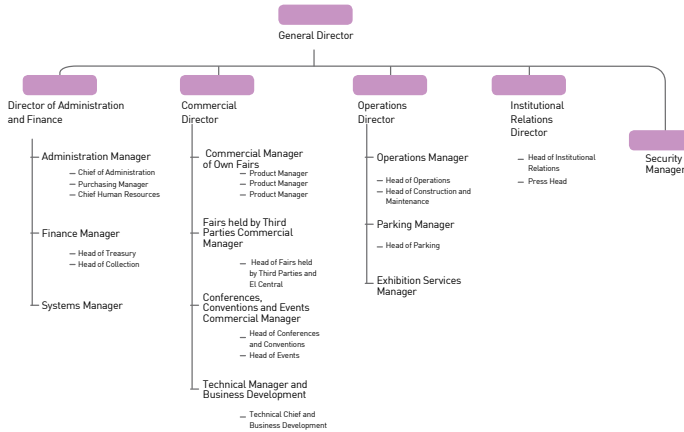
General Director

Director of Administration and Finance

Administration Manager
— Chief of Administration
— Purchasing Manager
— Chief Human Resources

Finance Manager
— Head of Treasury
— Head of Collection

Systems Manager

Commercial Director

Commercial Manager of Own Fairs
— Product Manager
— Product Manager
— Product Manager

Fairs held by Third Parties Commercial Manager
— Head of Fairs held by Third Parties and El Central

Conferences, Conventions and Events Commercial Manager
— Head of Conferences and Conventions
— Head of Events

Technical Manager and Business Development
— Technical Chief and Business Development

Operations Director

Operations Manager
— Head of Operations
— Head of Construction and Maintenance

Parking Manager
— Head of Parking

Exhibition Services Manager

Institutional Relations Director
— Head of Institutional Relations
— Press Head

Security Manager